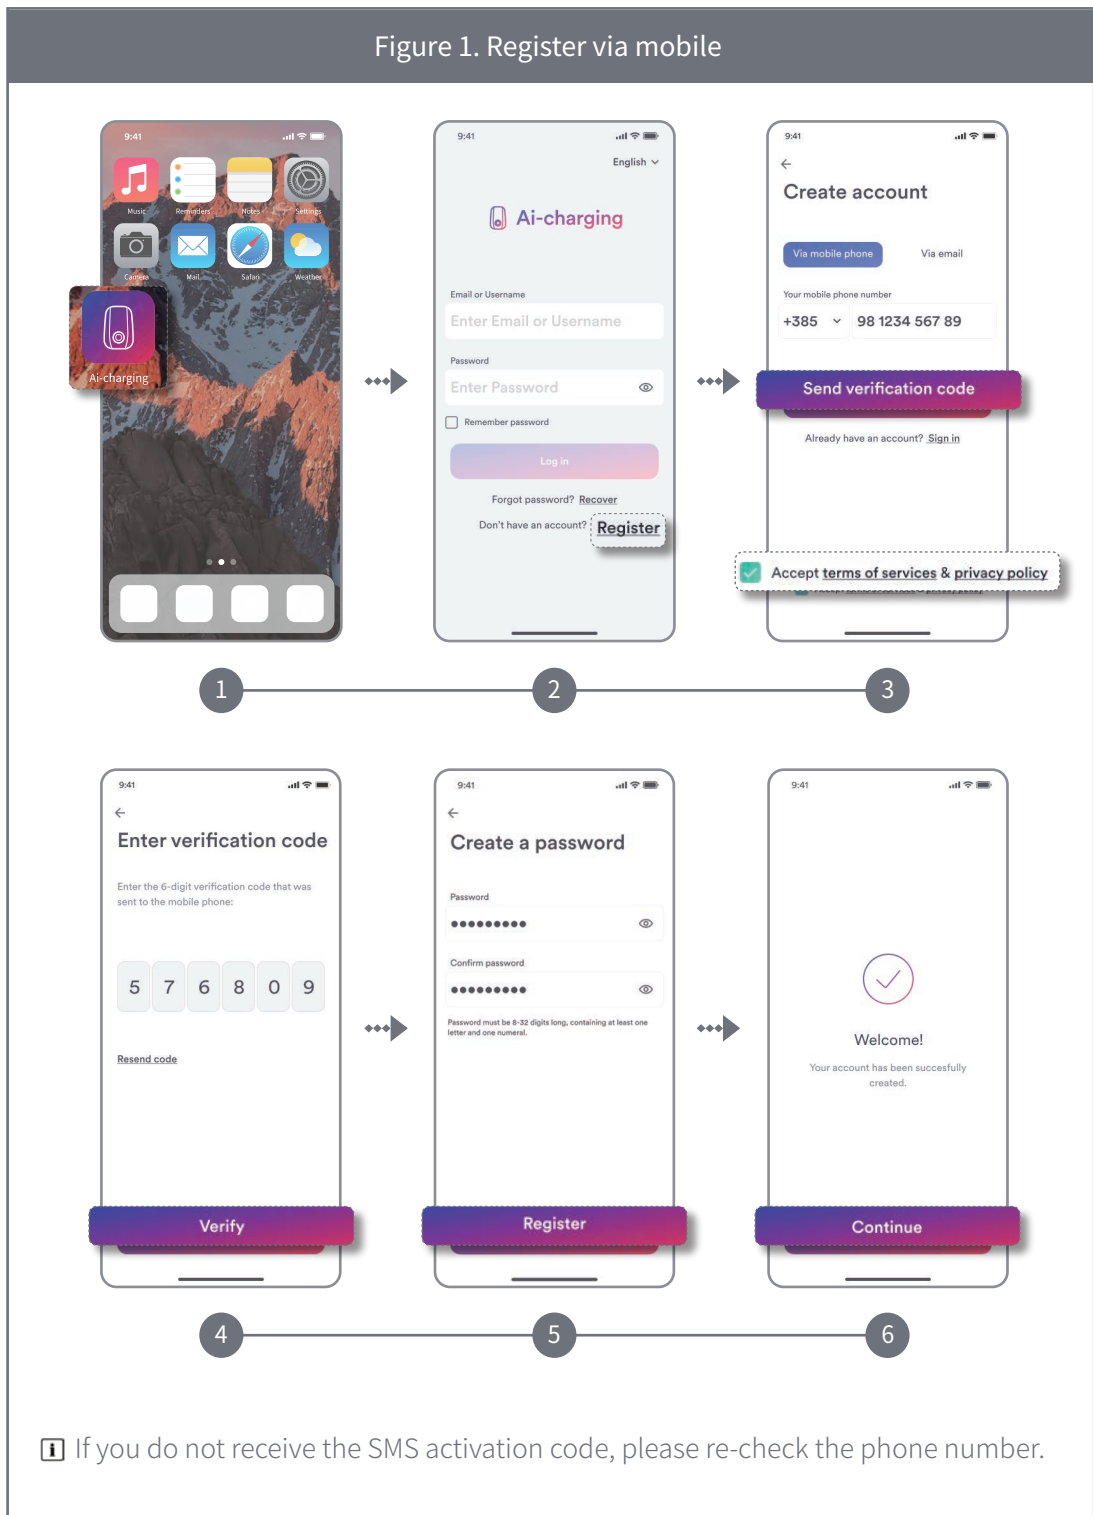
Figure 1. Register via mobile

9:41

Music Reminders Notes Settings

Camera Mail Safari Weather

Ai-charging

9:41

English

Ai-charging

Email or Username

Enter Email or Username

Password

Enter Password

Remember password

Log in

Forgot password? Recover

Don't have an account? Register

9:41

Create account

Via mobile phone Via email

Your mobile phone number

+385 98 1234 567 89

Send verification code

Already have an account? Sign in

Accept terms of services & privacy policy

1 2 3

9:41

Enter verification code

Enter the 6-digit verification code that was sent to the mobile phone:

5 7 6 8 0 9

Resend code

Verify

9:41

Create a password

Password

•••••••••

Confirm password

•••••••••

Password must be 8-32 digits long, containing at least one letter and one numeral.

Register

9:41

Welcome!

Your account has been succesfully created.

Continue

4 5 6

If you do not receive the SMS activation code, please re-check the phone number.